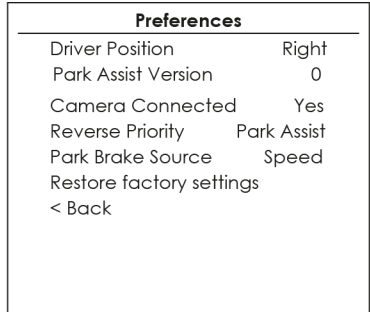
Preferences

| | |
|---|---|
| Driver Position | Right |
| Park Assist Version | 0 |
| Camera Connected | Yes |
| Reverse Priority | Park Assist |
| Park Brake Source | Speed |

Restore factory settings
< Back